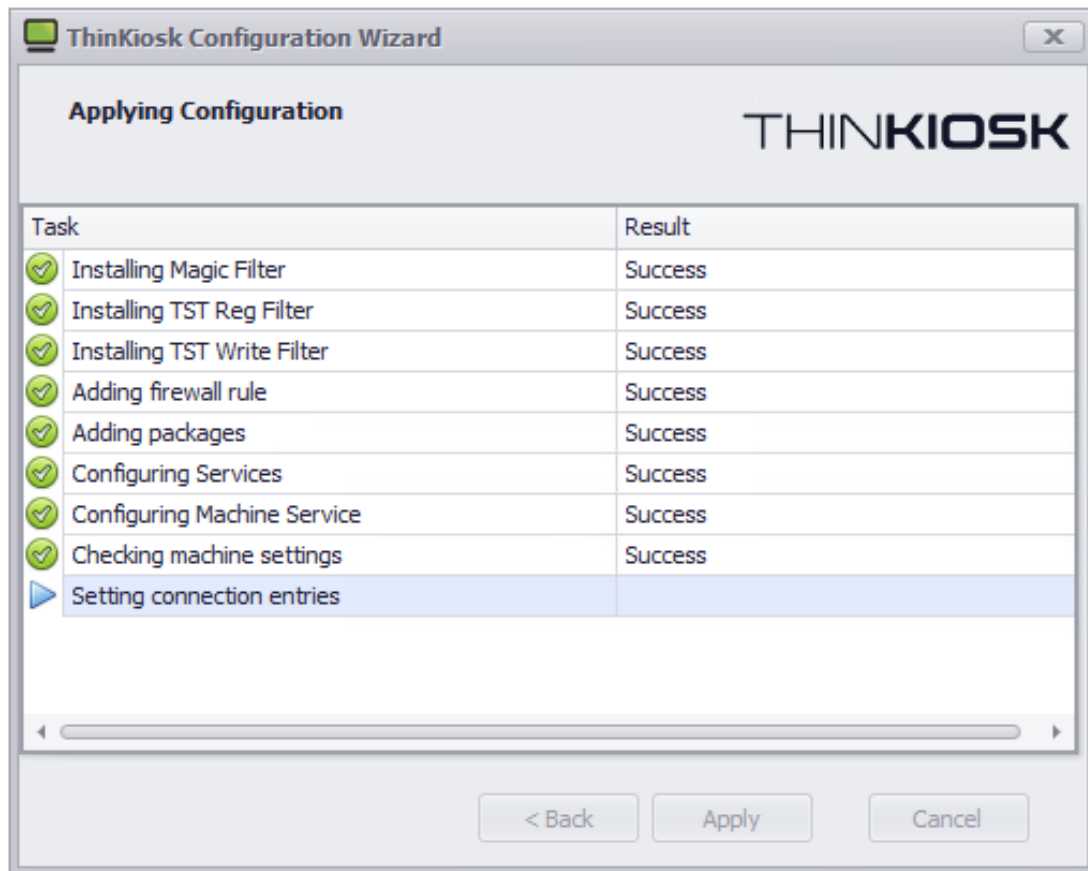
ThinKiosk Configuration Wizard

x

Applying Configuration

THINKIOSK

| Task | Result |
|---|---|
| Installing Magic Filter | Success |
| Installing TST Reg Filter | Success |
| Installing TST Write Filter | Success |
| Adding firewall rule | Success |
| Adding packages | Success |
| Configuring Services | Success |
| Configuring Machine Service | Success |
| Checking machine settings | Success |
| Setting connection entries | |

< Back

Apply

Cancel